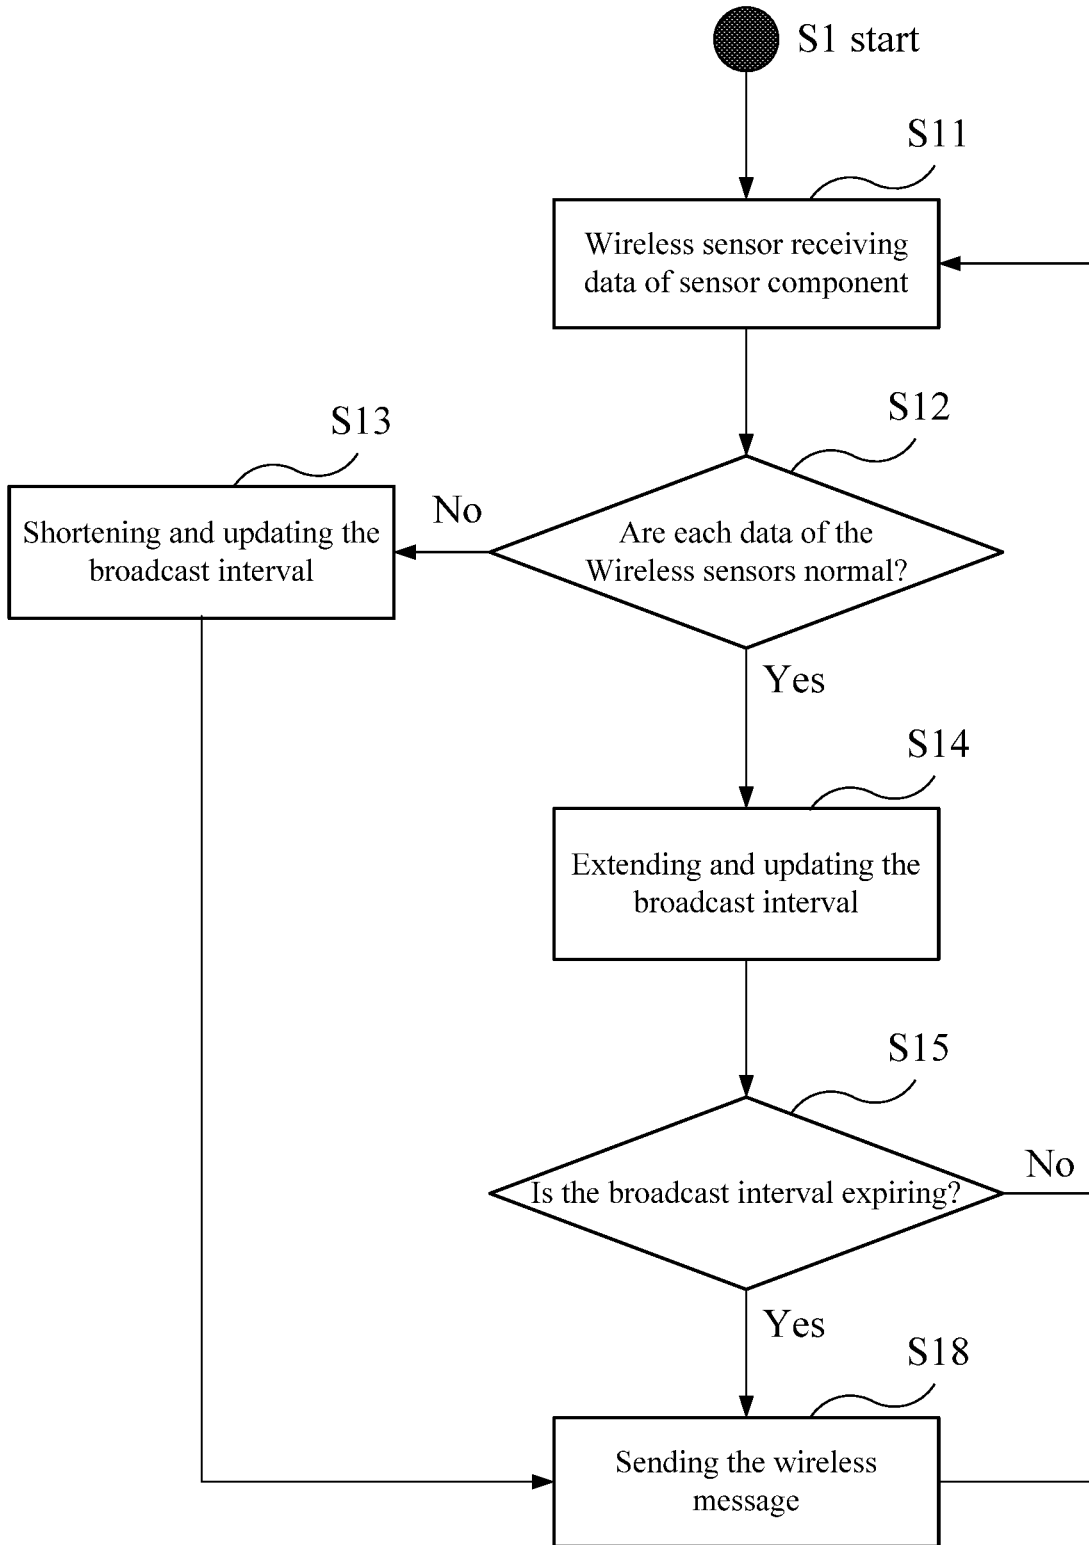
S1 start

S11

Wireless sensor receiving data of sensor component

S12

S13

No

Shortening and updating the broadcast interval

Are each data of the Wireless sensors normal?

Yes

S14

Extending and updating the broadcast interval

S15

No

Is the broadcast interval expiring?

Yes

S18

Sending the wireless message